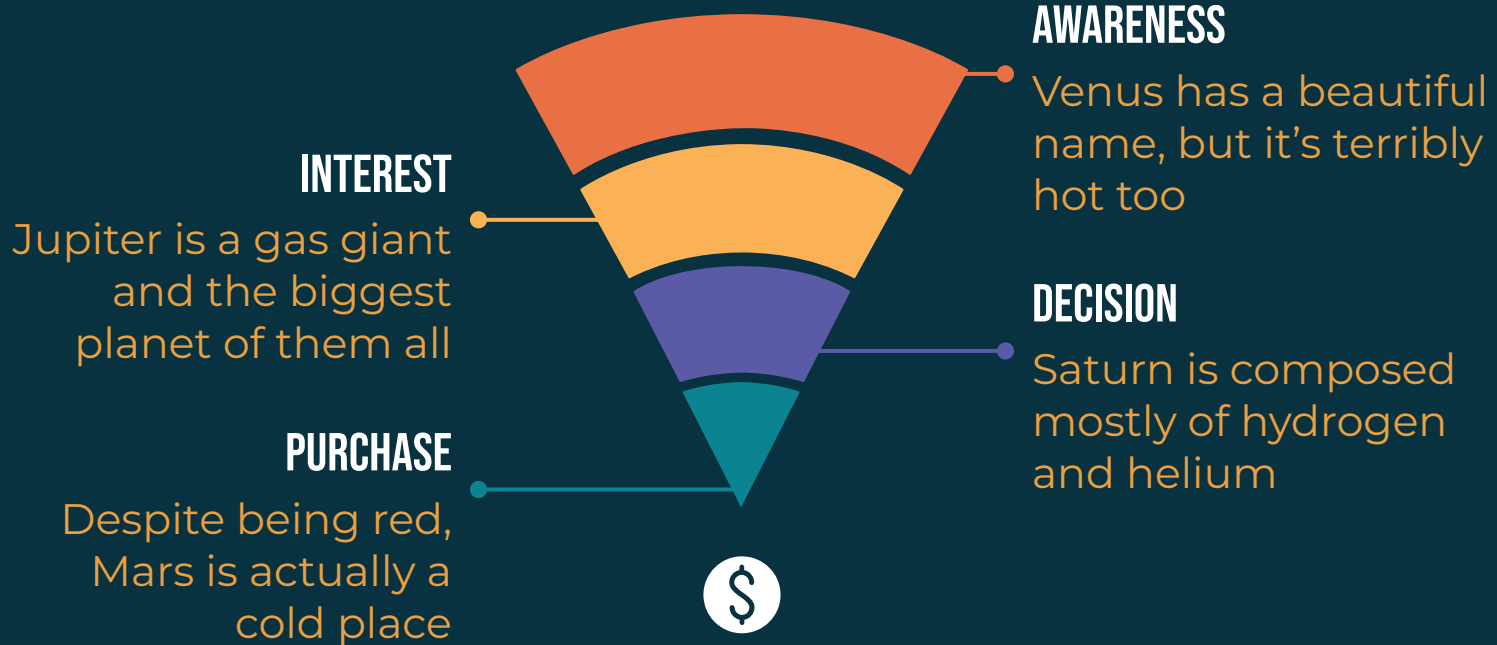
AWARENESS

Venus has a beautiful name, but it’s terribly hot too

INTEREST

Jupiter is a gas giant and the biggest planet of them all

DECISION

Saturn is composed mostly of hydrogen and helium

PURCHASE

Despite being red, Mars is actually a cold place

$